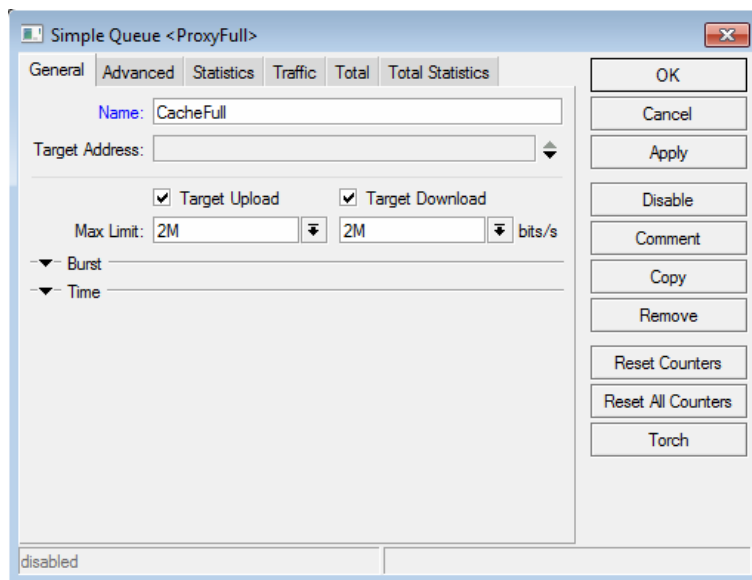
Simple Queue <ProxyFull>

General | Advanced | Statistics | Traffic | Total | Total Statistics

Name: CacheFull

Target Address:

Target Upload
Target Download

Max Limit: 2M
2M
bits/s

Burst
Time

OK
Cancel
Apply
Disable
Comment
Copy
Remove
Reset Counters
Reset All Counters
Torch

disabled